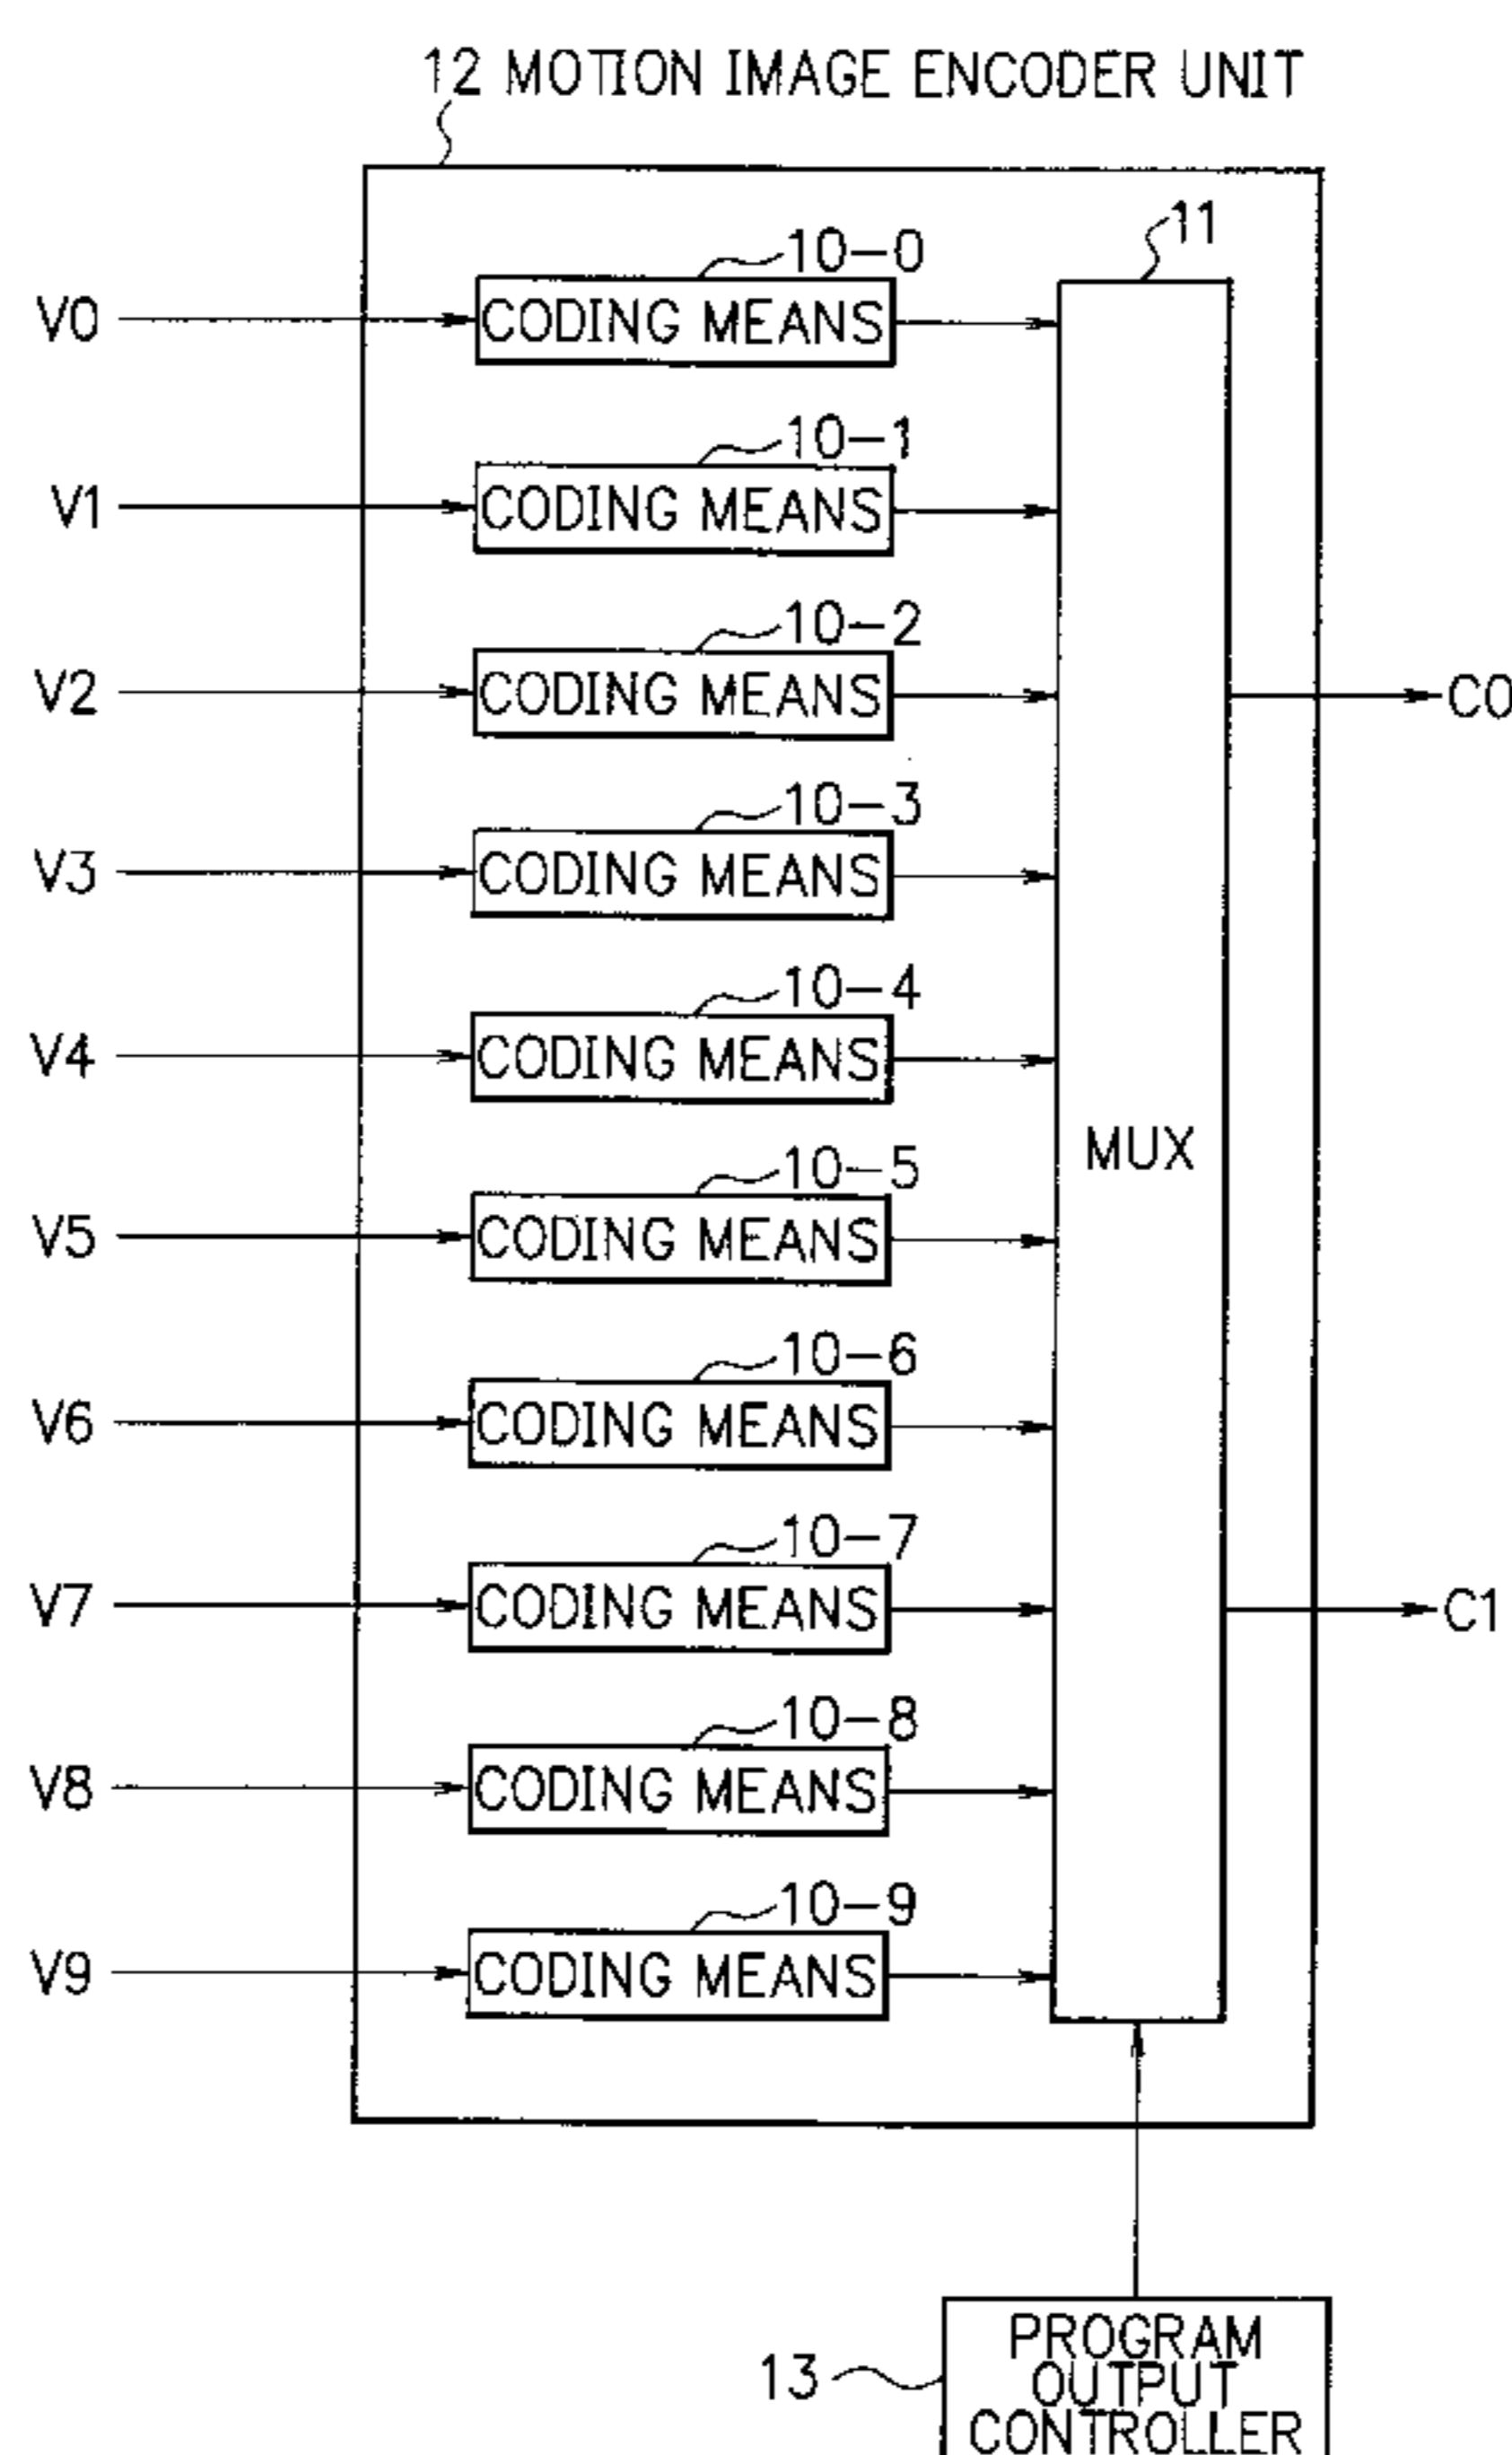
12 MOTION IMAGE ENCODER UNIT

11

10−0
V0 CODING MEANS

10−1
V1 CODING MEANS

10−2
V2 CODING MEANS

C0

10−3
V3 CODING MEANS

10−4
V4 CODING MEANS

MUX

10−5
V5 CODING MEANS

10−6
V6 CODING MEANS

10−7
V7 CODING MEANS

C1

10−8
V8 CODING MEANS

10−9
V9 CODING MEANS

13 PROGRAM OUTPUT CONTROLLER